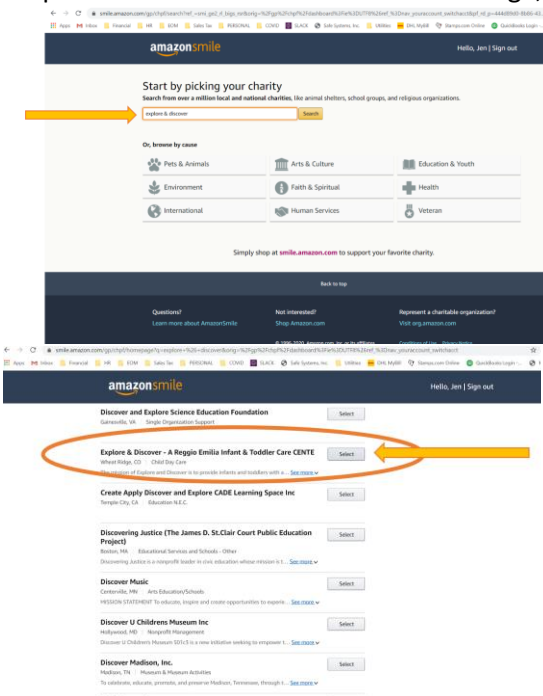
smile.amazon.com/gp/chpf/search?ref_=smi_ge2_ir_bigs_nr&orig=%2Fgp%2Fchpf%2Fdashboard%3Fref%3D%2F%2Fref_%3Dnav_youraccount_switchacct&pf_rd_p=

Apps Inbox Financial HR EOM Sales Tax PERSONAL COVID SLACK Safe Systems, Inc. Utilities DHL MyBill Stamps.com Online QuickBooks Login

amazonsmile

Hello, Jen | Sign out

Start by picking your charity

Search from over a million local and national charities, like animal shelters, school groups, and religious organizations.

explore & discover

Search

Or, browse by cause

Pets & Animals

Arts & Culture

Education & Youth

Environment

Faith & Spiritual

Health

International

Human Services

Veteran

Simply shop at smile.amazon.com to support your favorite charity.

Back to top

Questions?
Learn more about AmazonSmile

Not interested?
Shop Amazon.com

Represent a charitable organization?
Visit org.amazon.com

© 1996-2020, Amazon.com, Inc. or its affiliates

Privacy Notice

smile.amazon.com/gp/chpf/homepage?q=explore+%26+discover&orig=%2Fgp%2Fchpf%2Fdashboard%3Fref%3D%2F%2Fref_%3Dnav_youraccount_switchacct

Apps Inbox Financial HR EOM Sales Tax PERSONAL COVID SLACK Safe Systems, Inc. Utilities DHL MyBill Stamps.com Online QuickBooks Login

amazonsmile

Hello, Jen | Sign out

Discover and Explore Science Education Foundation
Gainesville, VA | Single Organization Support

Select

Explore & Discover - A Reggio Emilia Infant & Toddler Care CENTE
Wheat Ridge, CO | Child Day Care
The mission of Explore and Discover is to provide infants and toddlers with a... See more

Select

Create Apply Discover and Explore CADE Learning Space Inc
Temple City, CA | Education N.E.C.

Select

Discovering Justice (The James D. St.Clair Court Public Education Project)
Boston, MA | Educational Services and Schools - Other
Discovering Justice is a nonprofit leader in civic education whose mission is t... See more

Select

Discover Music
Centerville, MN | Arts Education/Schools
MISSION STATEMENT: To educate, inspire and create opportunities to experie... See more

Select

Discover U Childrens Museum Inc
Hollywood, MD | Nonprofit Management
Discover U Children's Museum 501c3 is a new initiative working to empower t... See more

Select

Discover Madison, Inc.
Madison, TN | Museum & Museum Activities
To celebrate, educate, promote, and preserve Madison, Tennessee, through t... See more

Select